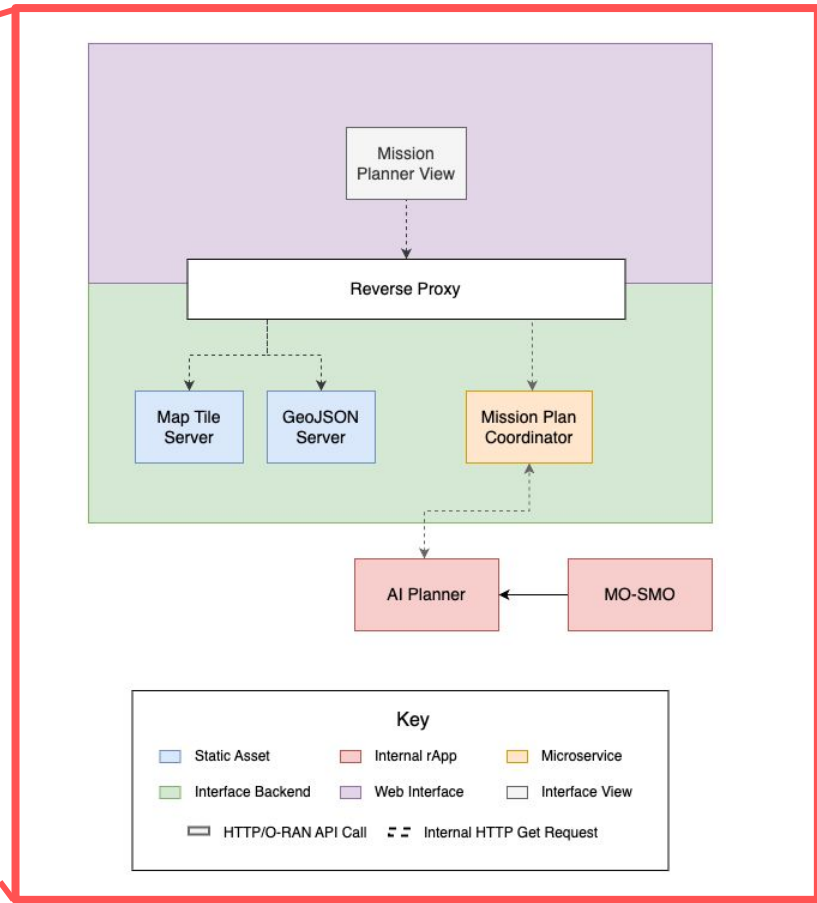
Mission Planner View

Reverse Proxy

Map Tile Server

GeoJSON Server

Mission Plan Coordinator

AI Planner

MO-SMO

Key

Static Asset
Internal rApp
Microservice
Interface Backend
Web Interface
Interface View
HTTP/O-RAN API Call
Internal HTTP Get Request